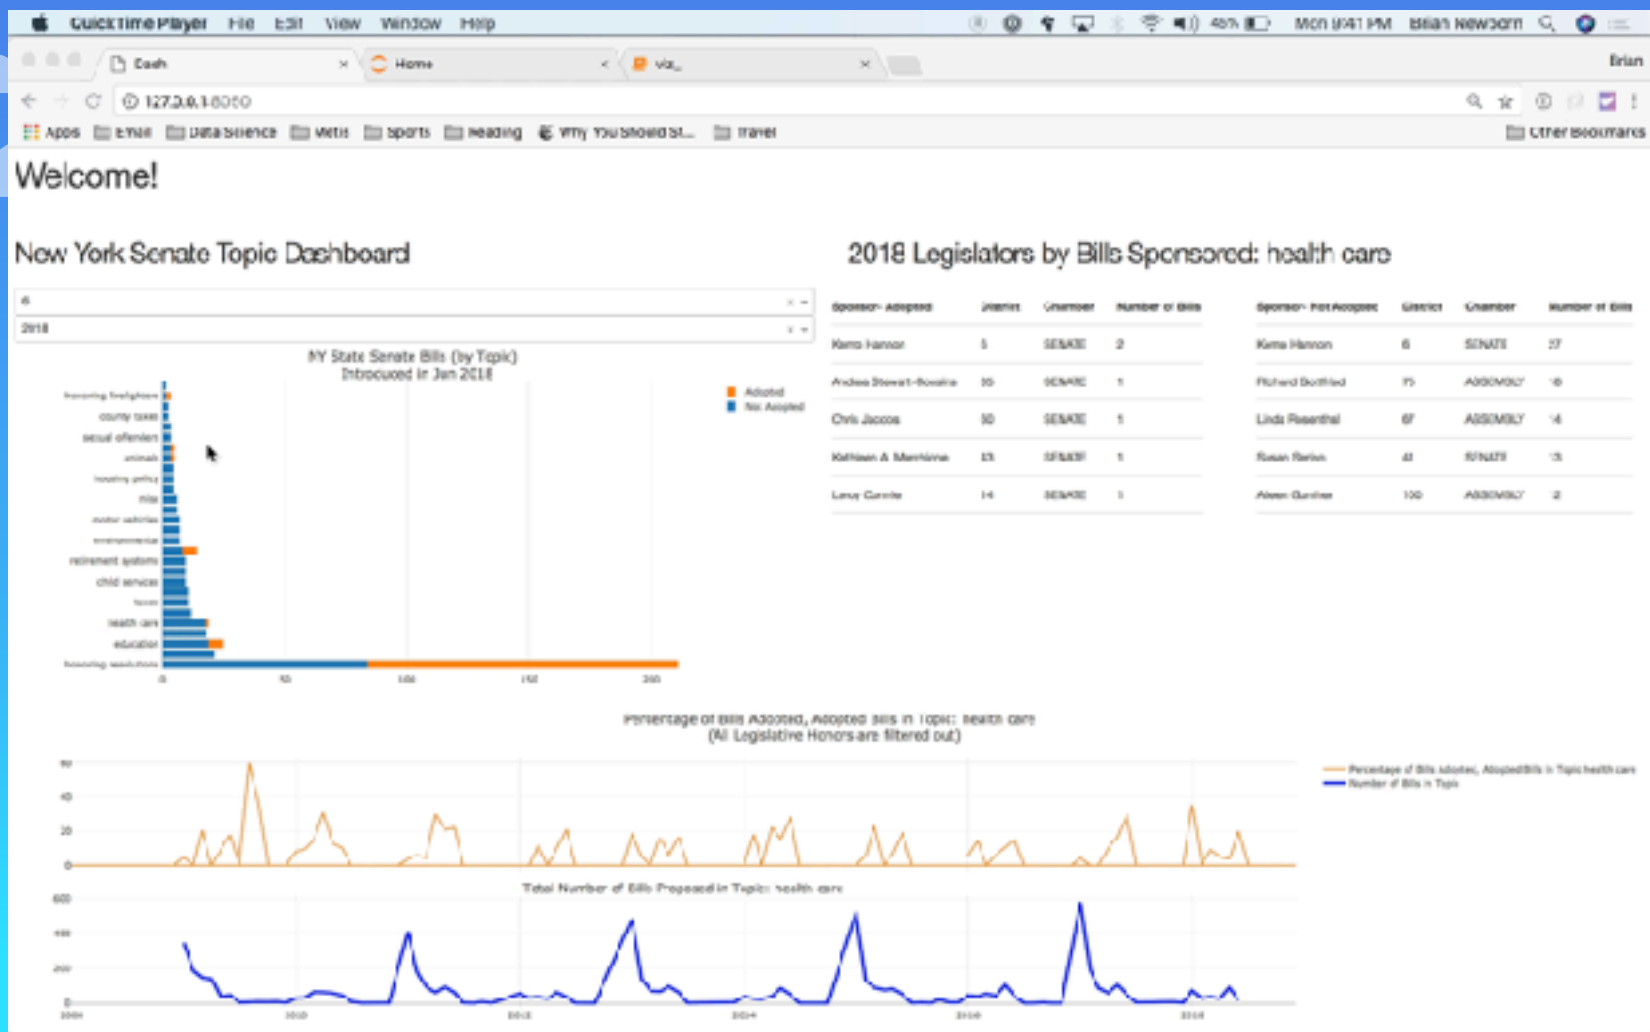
QuickTime Player File Edit View Window Help

45% Mon 9:41 PM Brian Newborn

Dash × Home × viz_ ×

Brian

127.0.0.1:8050

Apps Email Data Science Meta Sports Reading Why You Should St... Travel Other Bookmarks

Welcome!

New York Senate Topic Dashboard

6

2018

NY State Senate Bills (by Topic)
Introduced in Jan 2018

Adopted
Not Adopted

honoring firefighters
county taxes
sexual offenders
animals
housing policy
misc
motor vehicles
environmental
retirement systems
child services
taxes
health care
education
honoring resolutions

0 50 100 150 200

2018 Legislators by Bills Sponsored: health care

| Sponsor- Adopted | District | Chamber | Number of Bills |
|---|---|---|---|
| Kemp Hannon | 6 | SENATE | 2 |
| Andrea Stewart-Cousins | 35 | SENATE | 1 |
| Chris Jacobs | 60 | SENATE | 1 |
| Kathleen A. Marchione | 43 | SENATE | 1 |
| Leroy Comrie | 14 | SENATE | 1 |

| Sponsor- Not Adopted | District | Chamber | Number of Bills |
|---|---|---|---|
| Kemp Hannon | 6 | SENATE | 27 |
| Richard Gottfried | 75 | ASSEMBLY | 6 |
| Linda Rosenthal | 67 | ASSEMBLY | 4 |
| Susan Serino | 41 | SENATE | 3 |
| Aileen Gunther | 100 | ASSEMBLY | 2 |

Percentage of Bills Adopted, Adopted Bills in Topic: health care
(All Legislative Honors are filtered out)

Percentage of Bills adopted, Adopted Bills in Topic health care
Number of Bills in Topic

60
40
20
0

Total Number of Bills Proposed in Topic: health care

600
400
200
0

2008 2010 2012 2014 2016 2018